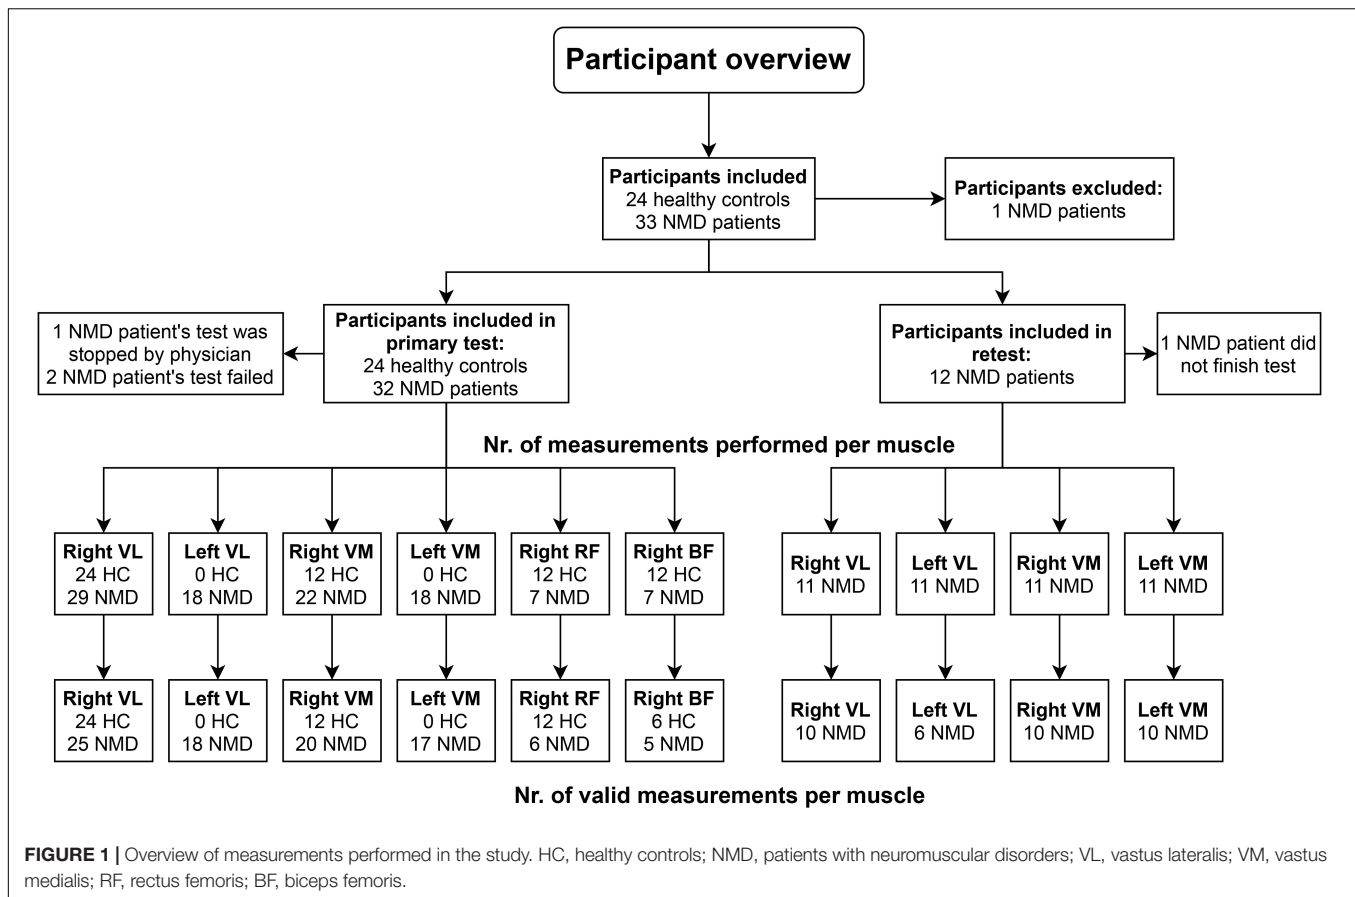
Participant overview

Participants included
24 healthy controls
33 NMD patients

Participants excluded:
1 NMD patients

1 NMD patient's test was stopped by physician
2 NMD patient's test failed

Participants included in primary test:
24 healthy controls
32 NMD patients

Participants included in retest:
12 NMD patients

1 NMD patient did not finish test

Nr. of measurements performed per muscle

Right VL
24 HC
29 NMD

Left VL
0 HC
18 NMD

Right VM
12 HC
22 NMD

Left VM
0 HC
18 NMD

Right RF
12 HC
7 NMD

Right BF
12 HC
7 NMD

Right VL
11 NMD

Left VL
11 NMD

Right VM
11 NMD

Left VM
11 NMD

Right VL
24 HC
25 NMD

Left VL
0 HC
18 NMD

Right VM
12 HC
20 NMD

Left VM
0 HC
17 NMD

Right RF
12 HC
6 NMD

Right BF
6 HC
5 NMD

Right VL
10 NMD

Left VL
6 NMD

Right VM
10 NMD

Left VM
10 NMD

Nr. of valid measurements per muscle

FIGURE 1 | Overview of measurements performed in the study. HC, healthy controls; NMD, patients with neuromuscular disorders; VL, vastus lateralis; VM, vastus medialis; RF, rectus femoris; BF, biceps femoris.